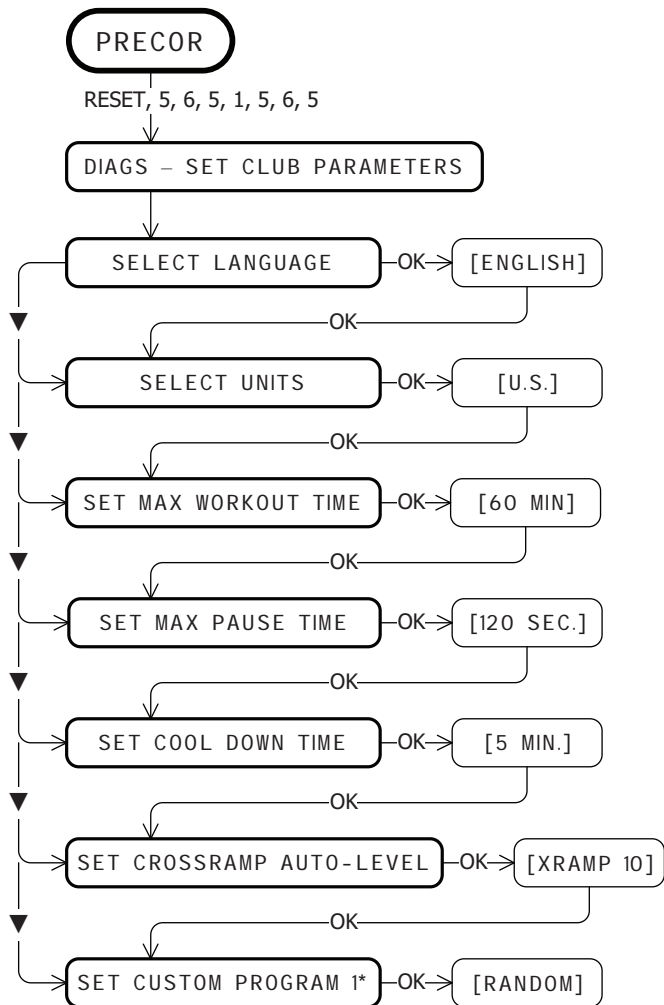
PRECOR

RESET, 5, 6, 5, 1, 5, 6, 5

DIAGS – SET CLUB PARAMETERS

SELECT LANGUAGE
OK
[ENGLISH]
OK

SELECT UNITS
OK
[U.S.]
OK

SET MAX WORKOUT TIME
OK
[60 MIN]
OK

SET MAX PAUSE TIME
OK
[120 SEC.]
OK

SET COOL DOWN TIME
OK
[5 MIN.]
OK

SET CROSSRAMP AUTO-LEVEL
OK
[XRAMP 10]
OK

SET CUSTOM PROGRAM 1*
OK
[RANDOM]